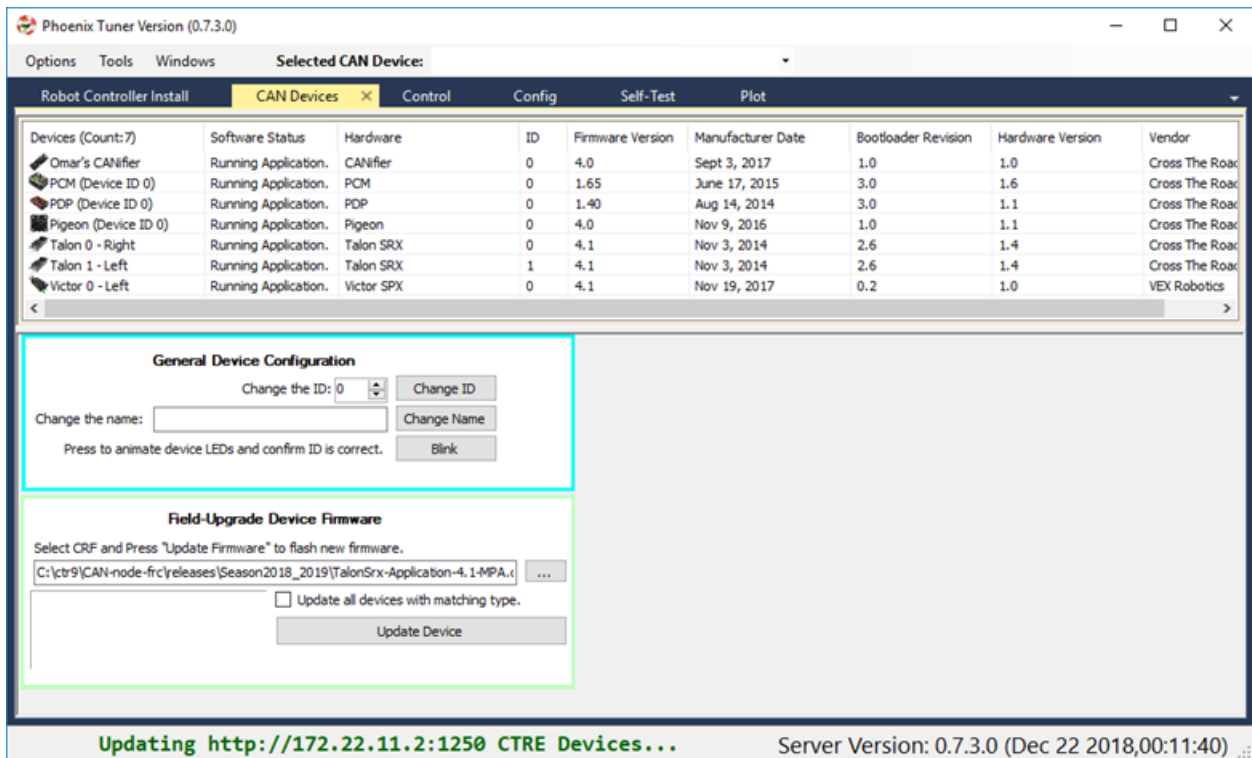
Phoenix Tuner Version (0.7.3.0)

Options Tools Windows Selected CAN Device:

Robot Controller Install | CAN Devices ✕ | Control | Config | Self-Test | Plot

| Devices (Count:7) | Software Status | Hardware | ID | Firmware Version | Manufacturer Date | Bootloader Revision | Hardware Version | Vendor |
|---|---|---|---|---|---|---|---|---|
| Omar's CANifier | Running Application. | CANifier | 0 | 4.0 | Sept 3, 2017 | 1.0 | 1.0 | Cross The Roa |
| PCM (Device ID 0) | Running Application. | PCM | 0 | 1.65 | June 17, 2015 | 3.0 | 1.6 | Cross The Roa |
| PDP (Device ID 0) | Running Application. | PDP | 0 | 1.40 | Aug 14, 2014 | 3.0 | 1.1 | Cross The Roa |
| Pigeon (Device ID 0) | Running Application. | Pigeon | 0 | 4.0 | Nov 9, 2016 | 1.0 | 1.1 | Cross The Roa |
| Talon 0 - Right | Running Application. | Talon SRX | 0 | 4.1 | Nov 3, 2014 | 2.6 | 1.4 | Cross The Roa |
| Talon 1 - Left | Running Application. | Talon SRX | 1 | 4.1 | Nov 3, 2014 | 2.6 | 1.4 | Cross The Roa |
| Victor 0 - Left | Running Application. | Victor SPX | 0 | 4.1 | Nov 19, 2017 | 0.2 | 1.0 | VEX Robotics |

General Device Configuration
Change the ID: 0 Change ID
Change the name: Change Name
Press to animate device LEDs and confirm ID is correct. Blink

Field-Upgrade Device Firmware
Select CRF and Press "Update Firmware" to flash new firmware.
C:\ctr9\CAN-node-frc\releases\Season2018_2019\TalonSrx-Application-4.1-MPA.c ...
Update all devices with matching type.
Update Device

Updating http://172.22.11.2:1250 CTRE Devices...
Server Version: 0.7.3.0 (Dec 22 2018,00:11:40)